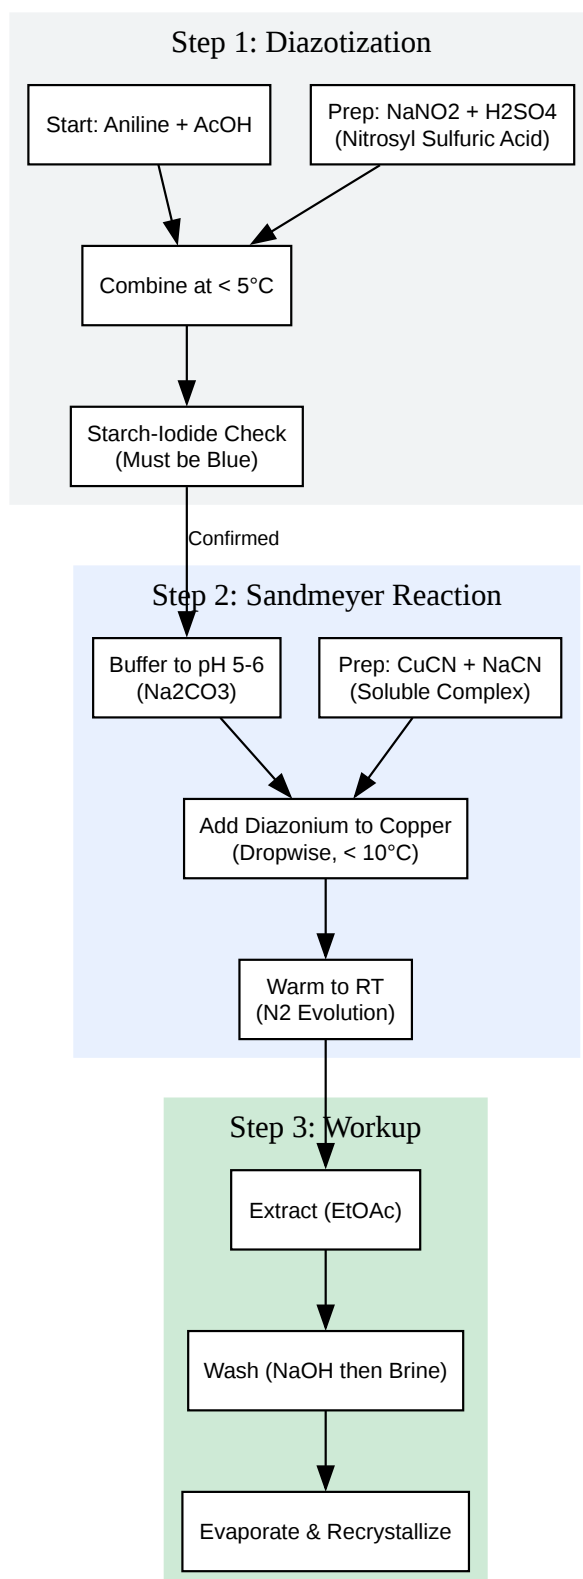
Step 1: Diazotization

Start: Aniline + AcOH

Prep: NaNO2 + H2SO4 (Nitrosyl Sulfuric Acid)

Combine at < 5°C

Starch-Iodide Check (Must be Blue)

Confirmed

Step 2: Sandmeyer Reaction

Buffer to pH 5-6 (Na2CO3)

Prep: CuCN + NaCN (Soluble Complex)

Add Diazonium to Copper (Dropwise, < 10°C)

Warm to RT (N2 Evolution)

Step 3: Workup

Extract (EtOAc)

Wash (NaOH then Brine)

Evaporate & Recrystallize